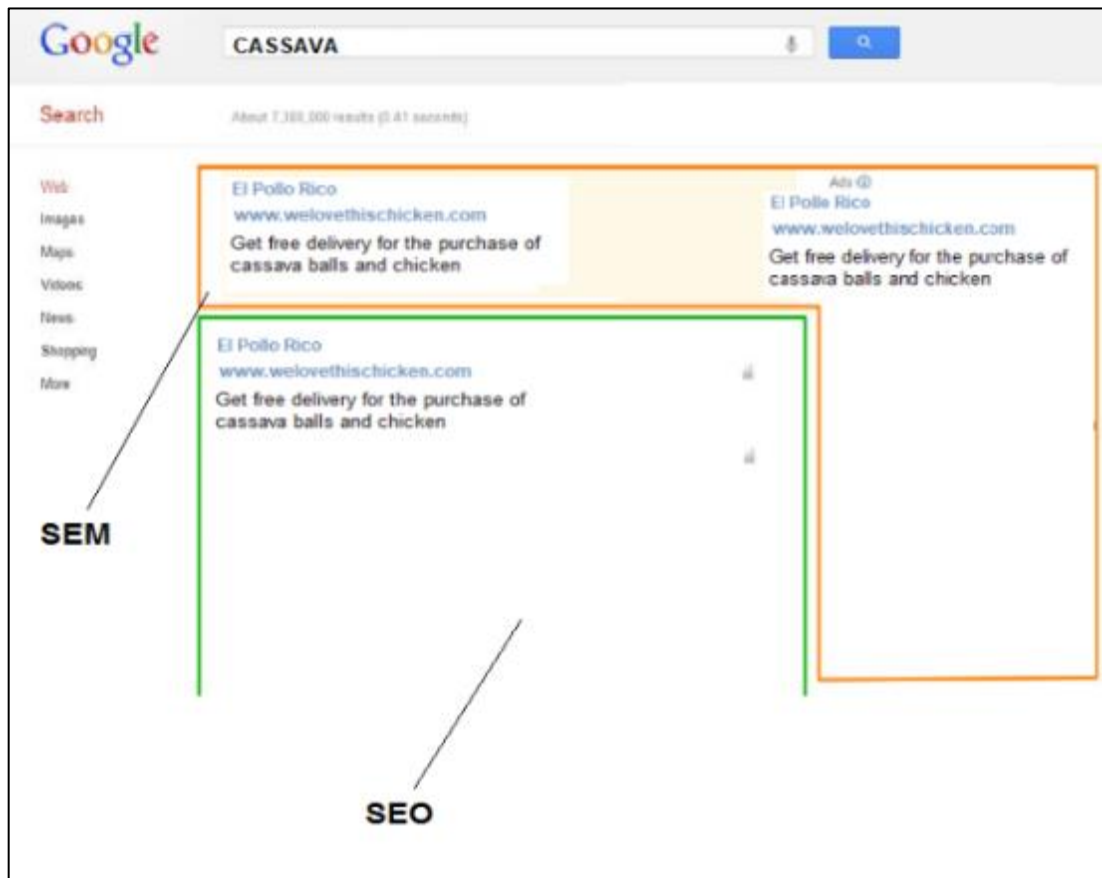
Google CASSAVA

Search

About 7,100,000 results (0.41 seconds)

Web
Images
Maps
Videos
News
Shopping
More

El Pollo Rico
www.welovethischicken.com
Get free delivery for the purchase of cassava balls and chicken

Ads

El Pollo Rico
www.welovethischicken.com
Get free delivery for the purchase of cassava balls and chicken

El Pollo Rico
www.welovethischicken.com
Get free delivery for the purchase of cassava balls and chicken

SEM

SEO